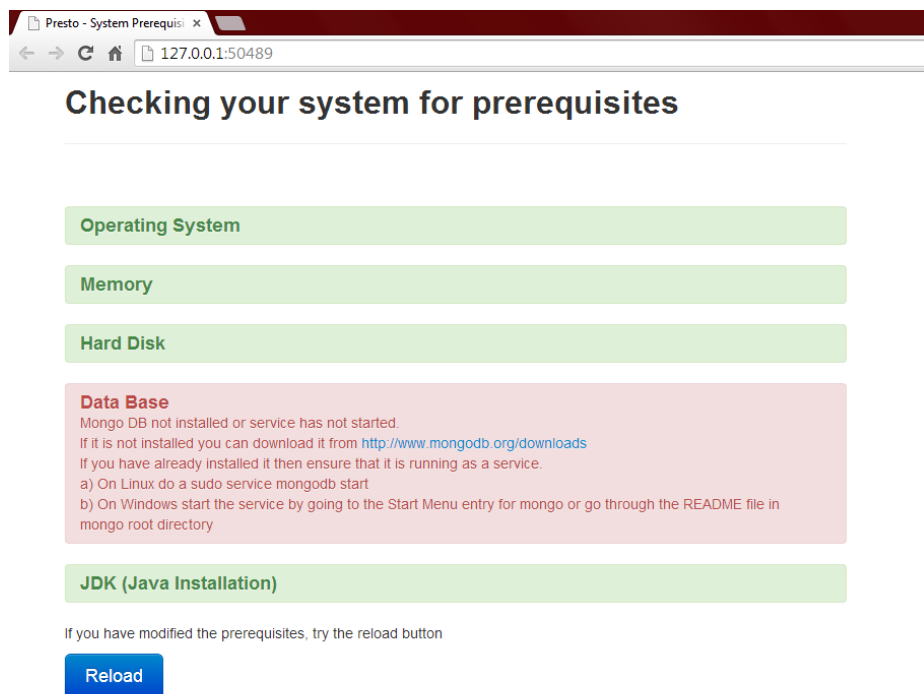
Presto - System Prerequisi ×

127.0.0.1:50489

Checking your system for prerequisites

Operating System

Memory

Hard Disk

Data Base
Mongo DB not installed or service has not started.
If it is not installed you can download it from http://www.mongodb.org/downloads
If you have already installed it then ensure that it is running as a service.
a) On Linux do a sudo service mongodb start
b) On Windows start the service by going to the Start Menu entry for mongo or go through the README file in mongo root directory

JDK (Java Installation)

If you have modified the prerequisites, try the reload button

Reload